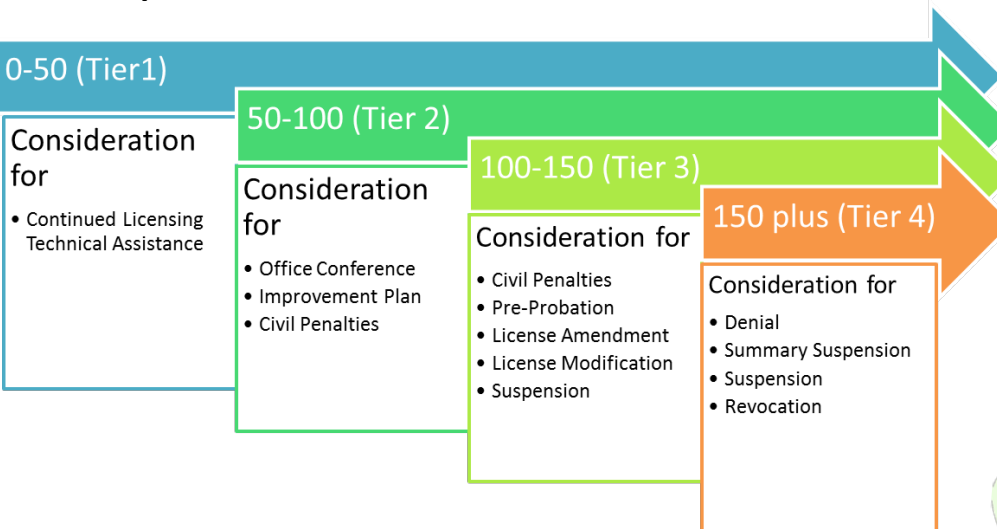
0-50 (Tier1)

Consideration for

• Continued Licensing Technical Assistance

50-100 (Tier 2)

Consideration for

• Office Conference
• Improvement Plan
• Civil Penalties

100-150 (Tier 3)

Consideration for

• Civil Penalties
• Pre-Probation
• License Amendment
• License Modification
• Suspension

150 plus (Tier 4)

Consideration for

• Denial
• Summary Suspension
• Suspension
• Revocation